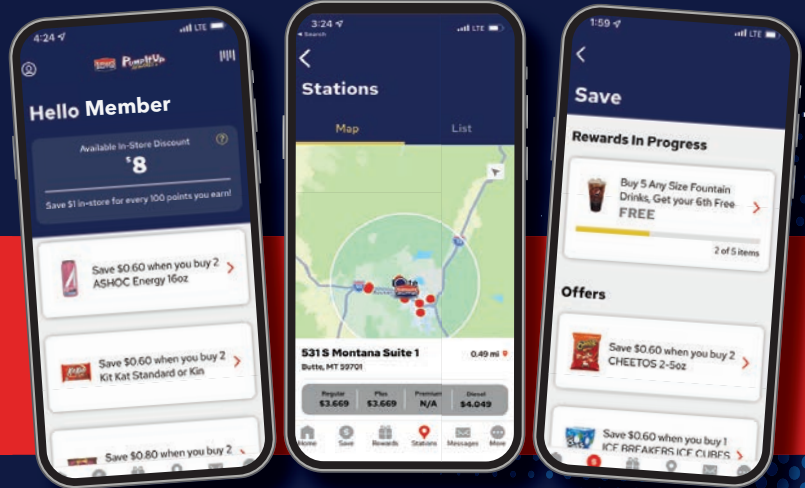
4:24
LTE
Hello Member
Available In-Store Discount
$8
Save $1 in-store for every 100 points you earn!
Save $0.60 when you buy 2 ASHOC Energy 16oz
Save $0.60 when you buy 2 Kit Kat Standard or Kin
Save $0.80 when you buy 2

3:24
◂ Search
LTE
Stations
Map
List
531 S Montana Suite 1
Butte, MT 59701
0.49 mi
| Regular | Plus | Premium | Diesel |
|---|---|---|---|
| $3.669 | $3.669 | N/A | $4.049 |
Home
Save
Rewards
Stations
Messages
More

1:59
LTE
Save
Rewards In Progress
Buy 5 Any Size Fountain Drinks, Get your 6th Free
FREE
2 of 5 items
Offers
Save $0.60 when you buy 2 CHEETOS 2-5oz
Save $0.60 when you buy 1 ICE BREAKERS ICE CUBES